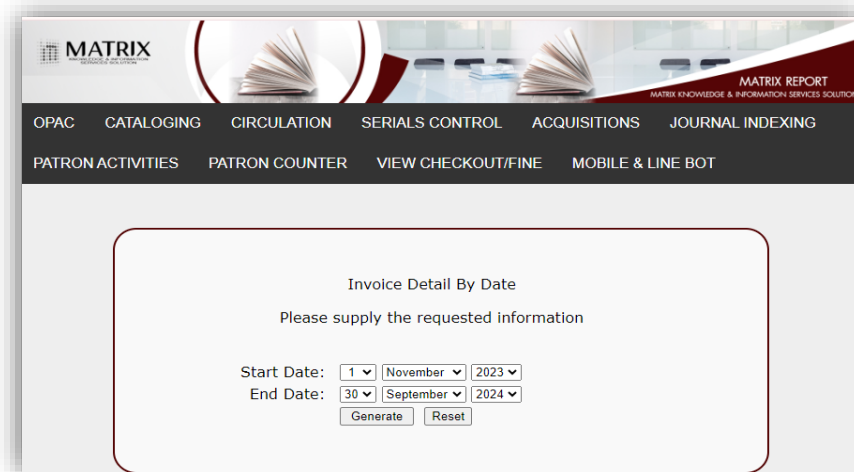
MATRIX
KNOWLEDGE & INFORMATION SERVICES SOLUTION

MATRIX REPORT
MATRIX KNOWLEDGE & INFORMATION SERVICES SOLUTION

OPAC CATALOGING CIRCULATION SERIALS CONTROL ACQUISITIONS JOURNAL INDEXING
PATRON ACTIVITIES PATRON COUNTER VIEW CHECKOUT/FINE MOBILE & LINE BOT

Invoice Detail By Date

Please supply the requested information

Start Date: 1 November 2023
End Date: 30 September 2024
Generate Reset